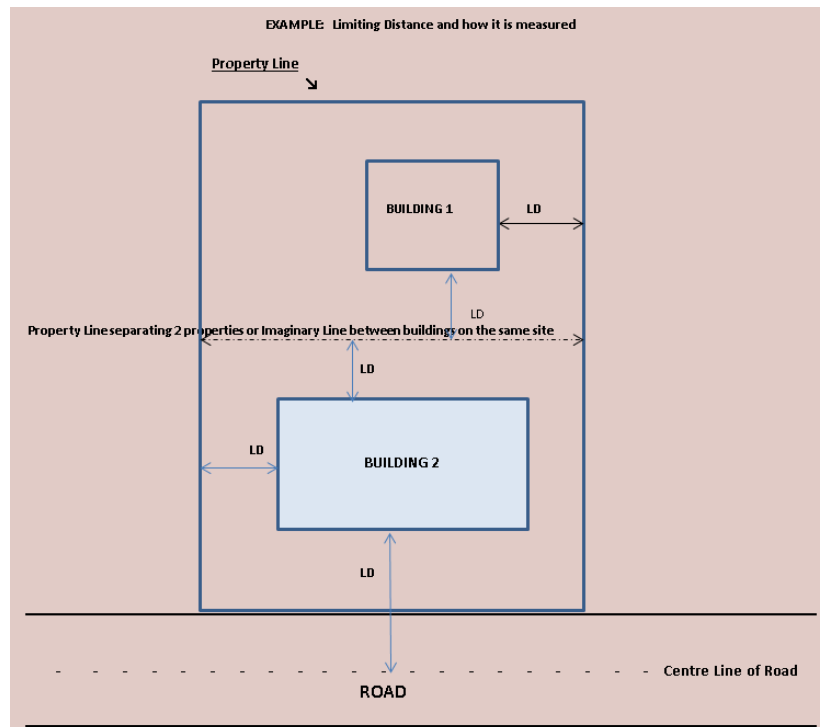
EXAMPLE: Limiting Distance and how it is measured

Property Line

BUILDING 1

LD

LD

Property Line separating 2 properties or Imaginary Line between buildings on the same site

LD

LD

BUILDING 2

LD

Centre Line of Road

ROAD